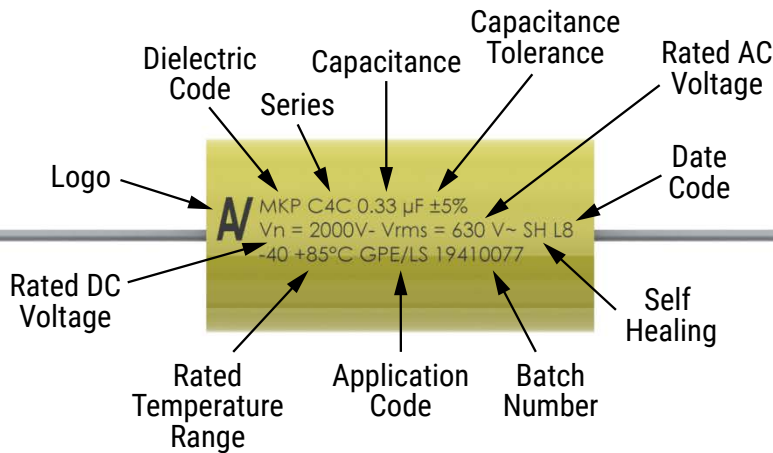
Capacitance Tolerance

Dielectric Code

Capacitance

Rated AC Voltage

Series

Date Code

Logo

MKP C4C 0.33 µF ±5%
Vn = 2000V- Vrms = 630 V~ SH L8
-40 +85°C GPE/LS 19410077

Rated DC Voltage

Self Healing

Rated Temperature Range

Application Code

Batch Number